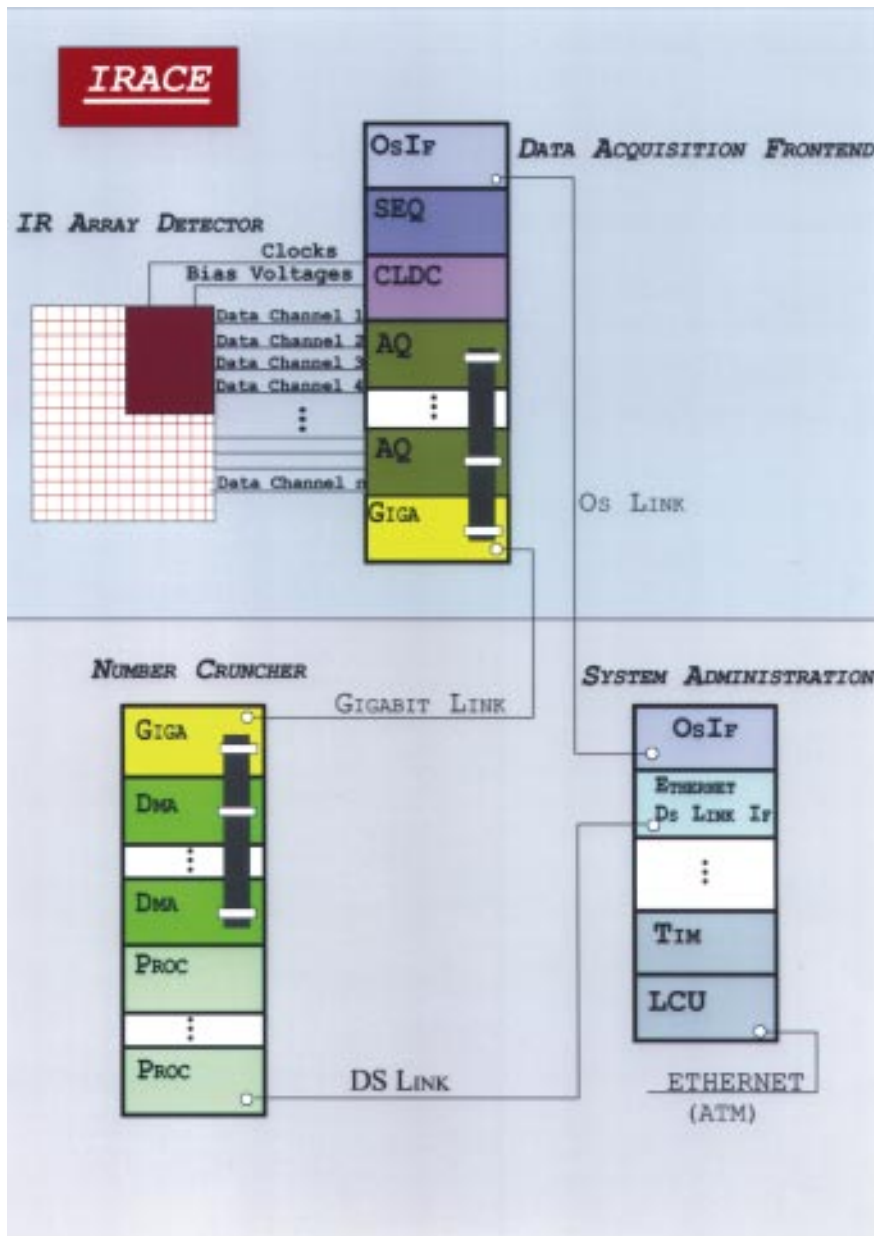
IRACE

IR Array Detector

Clocks
Bias Voltages
Data Channel 1
Data Channel 2
Data Channel 3
Data Channel 4
⋮
Data Channel n

OsIf
SEQ
CLDC
AQ
⋮
AQ
Giga

Data Acquisition Frontend

Os Link

Number Cruncher

Giga
Dma
⋮
Dma
Proc
⋮
Proc

Gigabit Link

DS Link

System Administration

OsIf
Ethernet
Ds Link If
⋮
Tim
LCU

ETHERNET
(ATM)